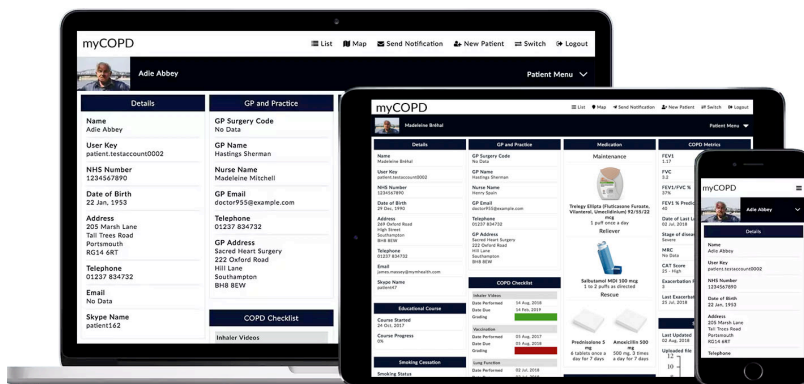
myCOPD

List  Map  Send Notification  New Patient  Switch  Logout

Adie Abbey

Patient Menu

Details

Name
Adie Abbey

User Key
patient.testaccount0002

NHS Number
1234567890

Date of Birth
22 Jan, 1953

Address
205 Marsh Lane
Tall Trees Road
Portsmouth
RG14 6RT

Telephone
01237 834732

Email
No Data

Skype Name
patient162

GP and Practice

GP Surgery Code
No Data

GP Name
Hastings Sherman

Nurse Name
Madeleine Mitchell

GP Email
doctor955@example.com

Telephone
01237 834732

GP Address
Sacred Heart Surgery
222 Oxford Road
Hill Lane
Southampton
BH8 8EW

COPD Checklist

Inhaler Videos

myCOPD

List  Map  Send Notification  New Patient  Switch  Logout

Madeleine Brdhal

Patient Menu

Details

Name
Madeleine Brdhal

User Key
patient.testaccount0002

NHS Number
1234567890

Date of Birth
26 Dec, 1990

Address
269 Oxford Road
High Street
Southampton
BH8 8EW

Telephone
01237 834732

Email
james.massey@myhealth.com

Skype Name
patient47

Educational Course

Course Started
24 Oct, 2017

Course Progress
0%

Smoking Cessation

Smoking Status

GP and Practice

GP Surgery Code
No Data

GP Name
Hastings Sherman

Nurse Name
Henry Spain

GP Email
doctor955@example.com

Telephone
01237 834732

GP Address
Sacred Heart Surgery
222 Oxford Road
Hill Lane
Southampton
BH8 8EW

COPD Checklist

Inhaler Videos
Date Performed 14 Aug, 2018
Date Due 14 Feb, 2019
Grading

Vaccination
Date Performed 03 Aug, 2017
Date Due 03 Aug, 2018
Grading

Lung Function
Date Performed 02 Jul, 2018

Medication

Maintenance

Trelegy Ellipta (Fluticasone Furoate, Vilanterol, Umeclidinium) 92/55/22 mcg
1 puff once a day

Reliever

Salbutamol MDI 100 mcg
1 to 2 puffs as directed

Rescue

Prednisolone 5 mg
6 tablets once a day for 7 days

Amoxicillin 500 mg
500 mg, 3 times a day for 7 days

COPD Metrics

FEV1
1.17

FVC
2.2

FEV1/FVC %
37%

FEV1 % Predic

Date of Last Lu
02 Jul, 2018

Stage of disea
Severe

MRC
No Data

CAT Score
25 - High

Exacerbation F
3

Last Exacerbat
25 Jul, 2018

Last Updated
02 Aug, 2018

Uploaded file

myCOPD

Adie Abbey

Details

Name
Adie Abbey

User Key
patient.testaccount0002

NHS Number
1234567890

Date of Birth
22 Jan, 1953

Address
205 Marsh Lane
Tall Trees Road
Portsmouth
RG14 6RT

Telephone